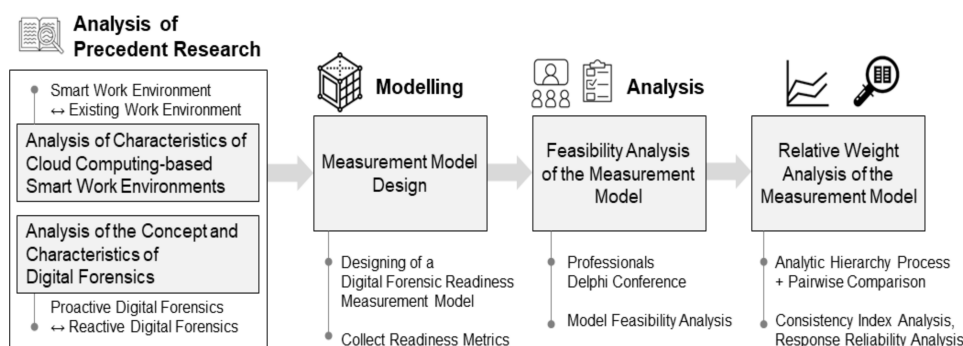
Analysis of Precedent Research

Smart Work Environment ↔ Existing Work Environment

Analysis of Characteristics of Cloud Computing-based Smart Work Environments

Analysis of the Concept and Characteristics of Digital Forensics

Proactive Digital Forensics ↔ Reactive Digital Forensics

Modelling

Measurement Model Design

Designing of a Digital Forensic Readiness Measurement Model

Collect Readiness Metrics

Analysis

Feasibility Analysis of the Measurement Model

Professionals Delphi Conference

Model Feasibility Analysis

Relative Weight Analysis of the Measurement Model

Analytic Hierarchy Process + Pairwise Comparison

Consistency Index Analysis, Response Reliability Analysis